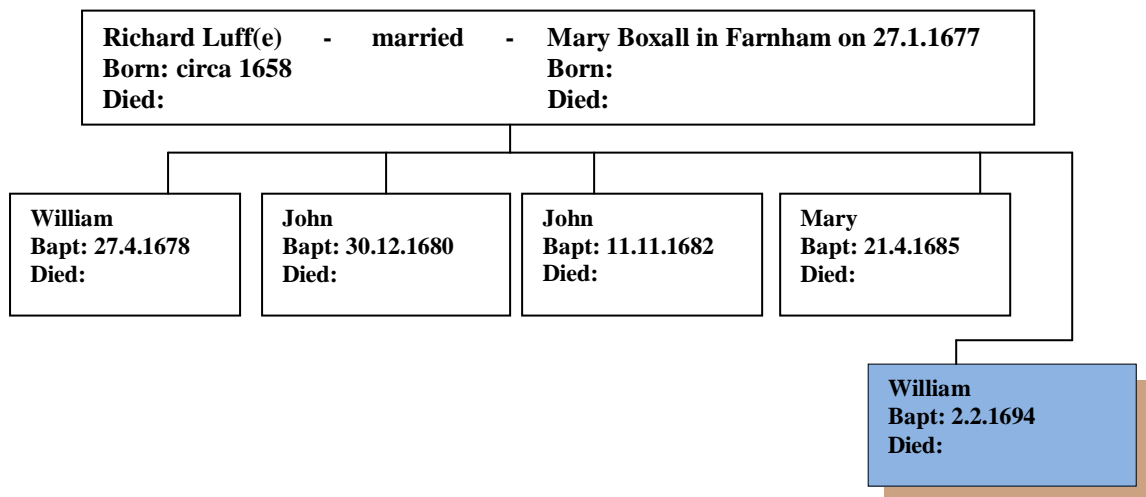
Richard Luff(e) - married - Mary Boxall in Farnham on 27.1.1677
Born: circa 1658
Died:

Born:
Died:

William
Bapt: 27.4.1678
Died:

John
Bapt: 30.12.1680
Died:

John
Bapt: 11.11.1682
Died:

Mary
Bapt: 21.4.1685
Died:

William
Bapt: 2.2.1694
Died: